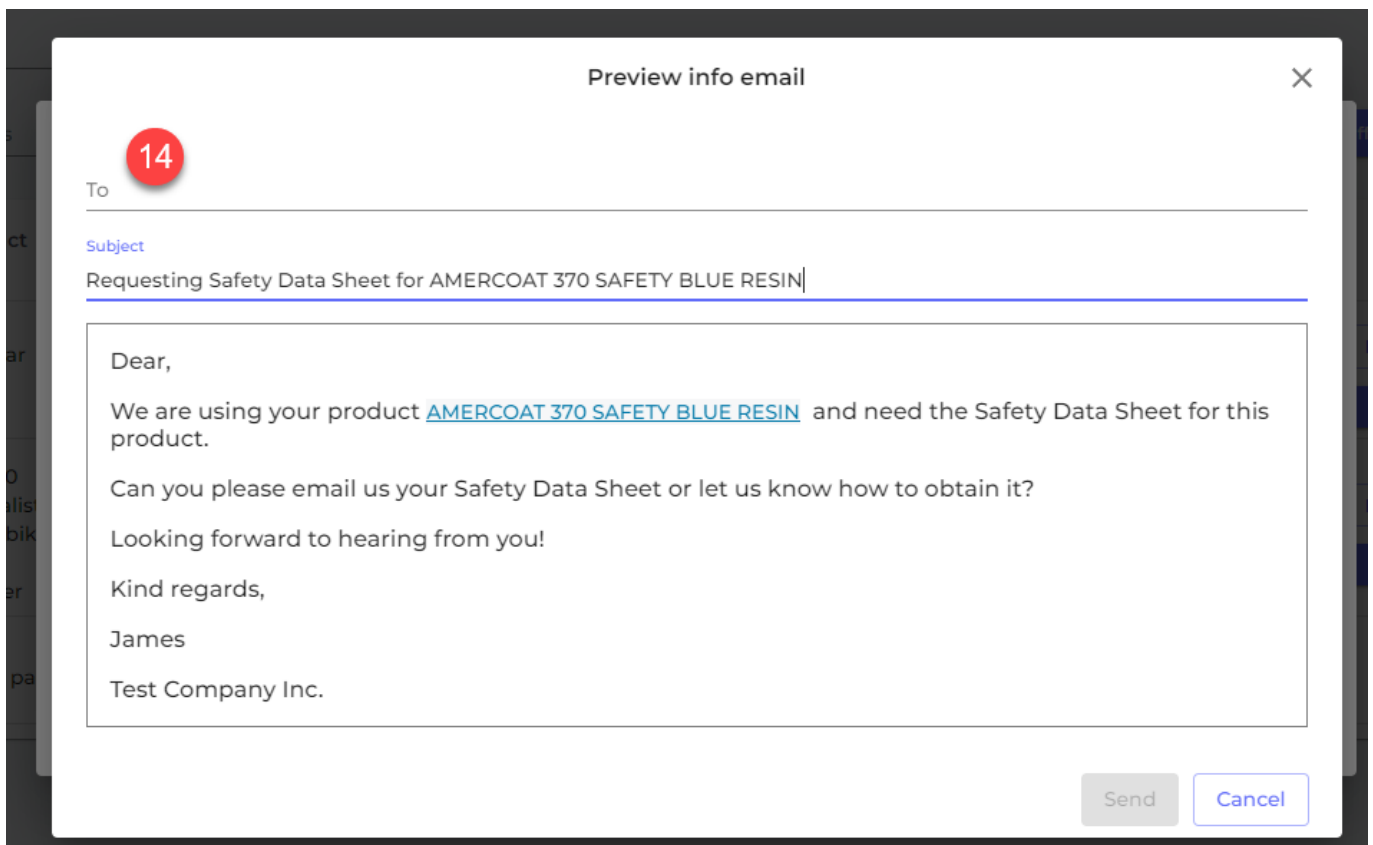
Preview info email

14

To

Subject

Requesting Safety Data Sheet for AMERCOAT 370 SAFETY BLUE RESIN

Dear,

We are using your product AMERCOAT 370 SAFETY BLUE RESIN and need the Safety Data Sheet for this product.

Can you please email us your Safety Data Sheet or let us know how to obtain it?

Looking forward to hearing from you!

Kind regards,

James

Test Company Inc.

Send

Cancel